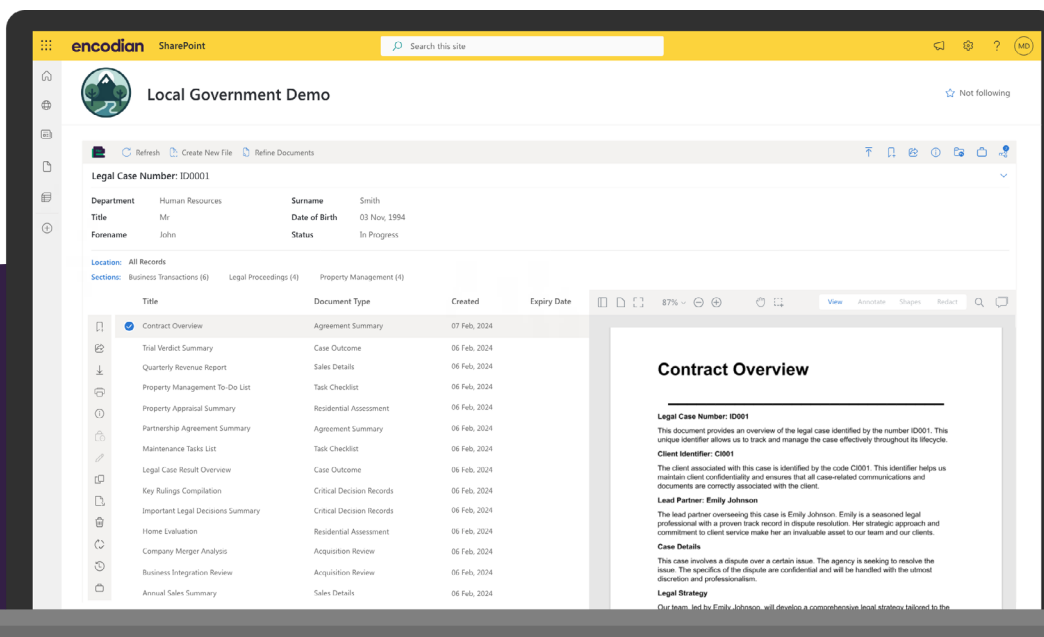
encodian SharePoint

Search this site

MD

Local Government Demo

Not following

Refresh Create New File Refine Documents

Legal Case Number: ID0001

| Department | Human Resources | Surname | Smith |
|---|---|---|---|
| Title | Mr | Date of Birth | 03 Nov, 1994 |
| Forename | John | Status | In Progress |

Location: All Records
Sections: Business Transactions (6) Legal Proceedings (4) Property Management (4)

| Title | Document Type | Created | Expiry Date |
|---|---|---|---|
| Contract Overview | Agreement Summary | 07 Feb, 2024 | |
| Trial Verdict Summary | Case Outcome | 06 Feb, 2024 | |
| Quarterly Revenue Report | Sales Details | 06 Feb, 2024 | |
| Property Management To-Do List | Task Checklist | 06 Feb, 2024 | |
| Property Appraisal Summary | Residential Assessment | 06 Feb, 2024 | |
| Partnership Agreement Summary | Agreement Summary | 06 Feb, 2024 | |
| Maintenance Tasks List | Task Checklist | 06 Feb, 2024 | |
| Legal Case Result Overview | Case Outcome | 06 Feb, 2024 | |
| Key Rulings Compilation | Critical Decision Records | 06 Feb, 2024 | |
| Important Legal Decisions Summary | Critical Decision Records | 06 Feb, 2024 | |
| Home Evaluation | Residential Assessment | 06 Feb, 2024 | |
| Company Merger Analysis | Acquisition Review | 06 Feb, 2024 | |
| Business Integration Review | Acquisition Review | 06 Feb, 2024 | |
| Annual Sales Summary | Sales Details | 06 Feb, 2024 | |

87% View Annotate Shapes Redact

Contract Overview

Legal Case Number: ID001
This document provides an overview of the legal case identified by the number ID001. This unique identifier allows us to track and manage the case effectively throughout its lifecycle.

Client Identifier: CI001
The client associated with this case is identified by the code CI001. This identifier helps us maintain client confidentiality and ensures that all case-related communications and documents are correctly associated with the client.

Lead Partner: Emily Johnson
The lead partner overseeing this case is Emily Johnson. Emily is a seasoned legal professional with a proven track record in dispute resolution. Her strategic approach and commitment to client service make her an invaluable asset to our team and our clients.

Case Details
This case involves a dispute over a certain issue. The agency is seeking to resolve the issue. The specifics of the dispute are confidential and will be handled with the utmost discretion and professionalism.

Legal Strategy
Our team, led by Emily Johnson, will develop a comprehensive legal strategy tailored to the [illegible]